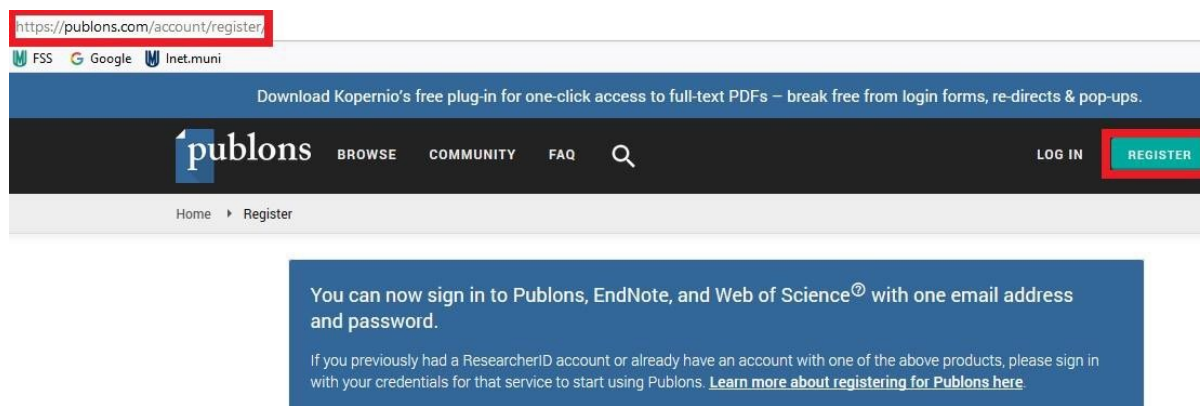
https://publons.com/account/register/

FSS Google Inet.muni

Download Kopernio's free plug-in for one-click access to full-text PDFs – break free from login forms, re-directs & pop-ups.

publons BROWSE COMMUNITY FAQ LOG IN REGISTER

Home ▸ Register

You can now sign in to Publons, EndNote, and Web of Science with one email address and password.

If you previously had a ResearcherID account or already have an account with one of the above products, please sign in with your credentials for that service to start using Publons. Learn more about registering for Publons here.